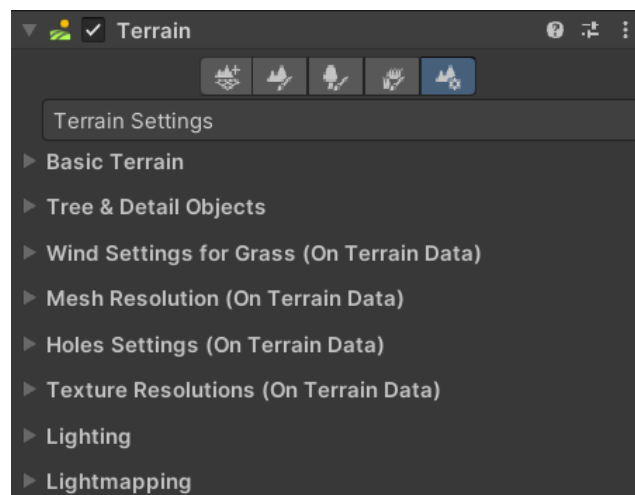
Terrain

Terrain Settings

Basic Terrain

Tree & Detail Objects

Wind Settings for Grass (On Terrain Data)

Mesh Resolution (On Terrain Data)

Holes Settings (On Terrain Data)

Texture Resolutions (On Terrain Data)

Lighting

Lightmapping